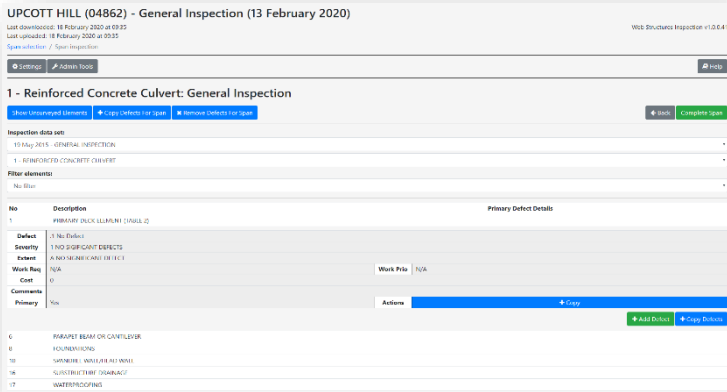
UPCOTT HILL (04862) - General Inspection (13 February 2020)

Last downloaded: 18 February 2020 at 09:35
Last uploaded: 18 February 2020 at 09:35
Web Structures Inspection v1.0.0.41

Span selection / Span inspection

Settings   Admin Tools   Help

1 - Reinforced Concrete Culvert: General Inspection

Show Unsurveyed Elements   Copy Defects For Span   Remove Defects For Span   Back   Complete Span

Inspection data set:
15 May 2015 - GENERAL INSPECTION
1 - REINFORCED CONCRETE CULVERT

Filter elements:
No Filter

| No | Description | Primary Defect Details |
|---|---|---|
| 1 | PRIMARY DECK ELEMENT (TABLE 2) | |

| | | | |
|---|---|---|---|
| Defect | .1 No Defect | | |
| Severity | 1 NO SIGNIFICANT DEFECTS | | |
| Extent | A NO SIGNIFICANT DEFECT | | |
| Work Req | N/A | Work Prio | N/A |
| Cost | 0 | | |
| Comments | | | |
| Primary | Yes | Actions | Copy |

Add Defect   Copy Defects

| | |
|---|---|
| 6 | PARAPET BEAM OR CANTILEVER |
| 8 | FOUNDATIONS |
| 10 | SPANDREL WALL/HEAD WALL |
| 16 | SUBSTRUCTURE DRAINAGE |
| 17 | WATERPROOFING |